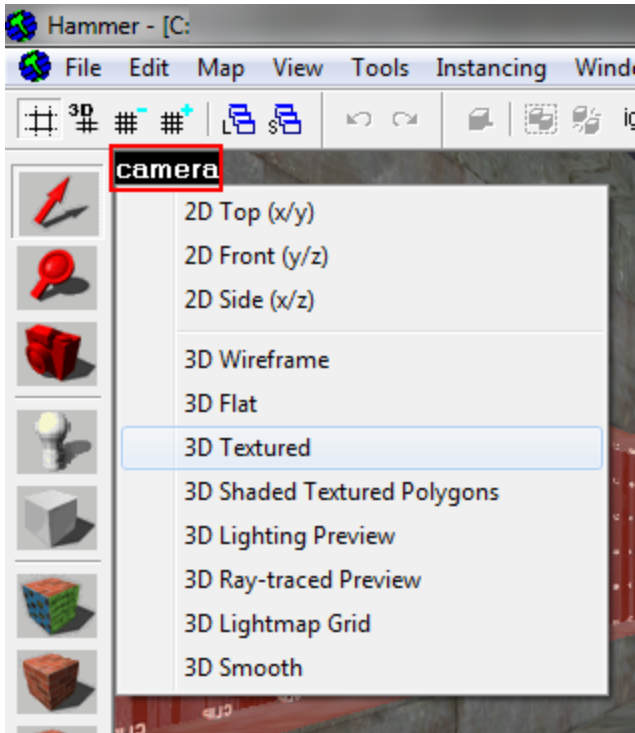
Hammer - [C:

File Edit Map View Tools Instancing Windo

camera

2D Top (x/y)
2D Front (y/z)
2D Side (x/z)
3D Wireframe
3D Flat
3D Textured
3D Shaded Textured Polygons
3D Lighting Preview
3D Ray-traced Preview
3D Lightmap Grid
3D Smooth